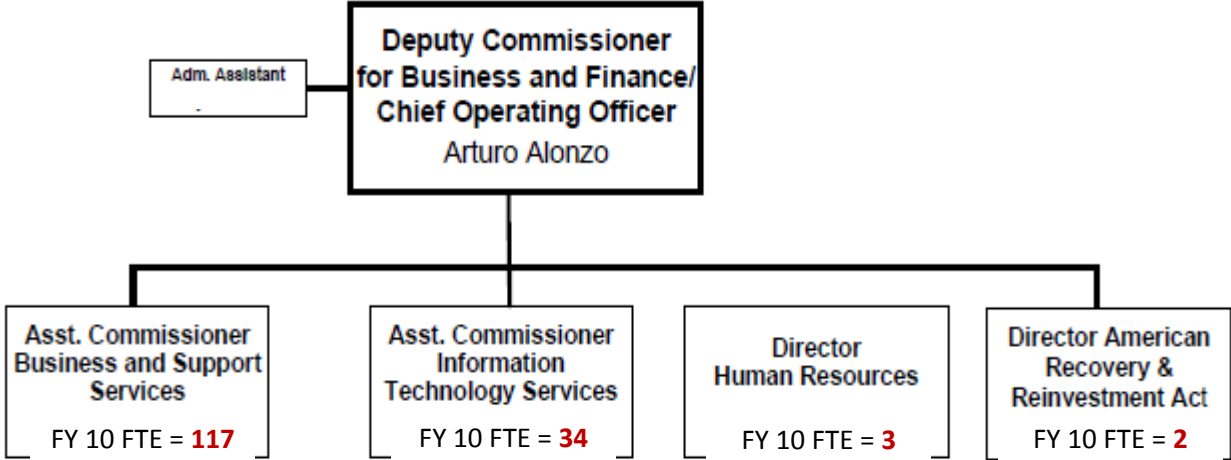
Adm. Assistant
-

Deputy Commissioner for Business and Finance/ Chief Operating Officer
Arturo Alonzo

Asst. Commissioner Business and Support Services
FY 10 FTE = 117

Asst. Commissioner Information Technology Services
FY 10 FTE = 34

Director Human Resources
FY 10 FTE = 3

Director American Recovery & Reinvestment Act
FY 10 FTE = 2